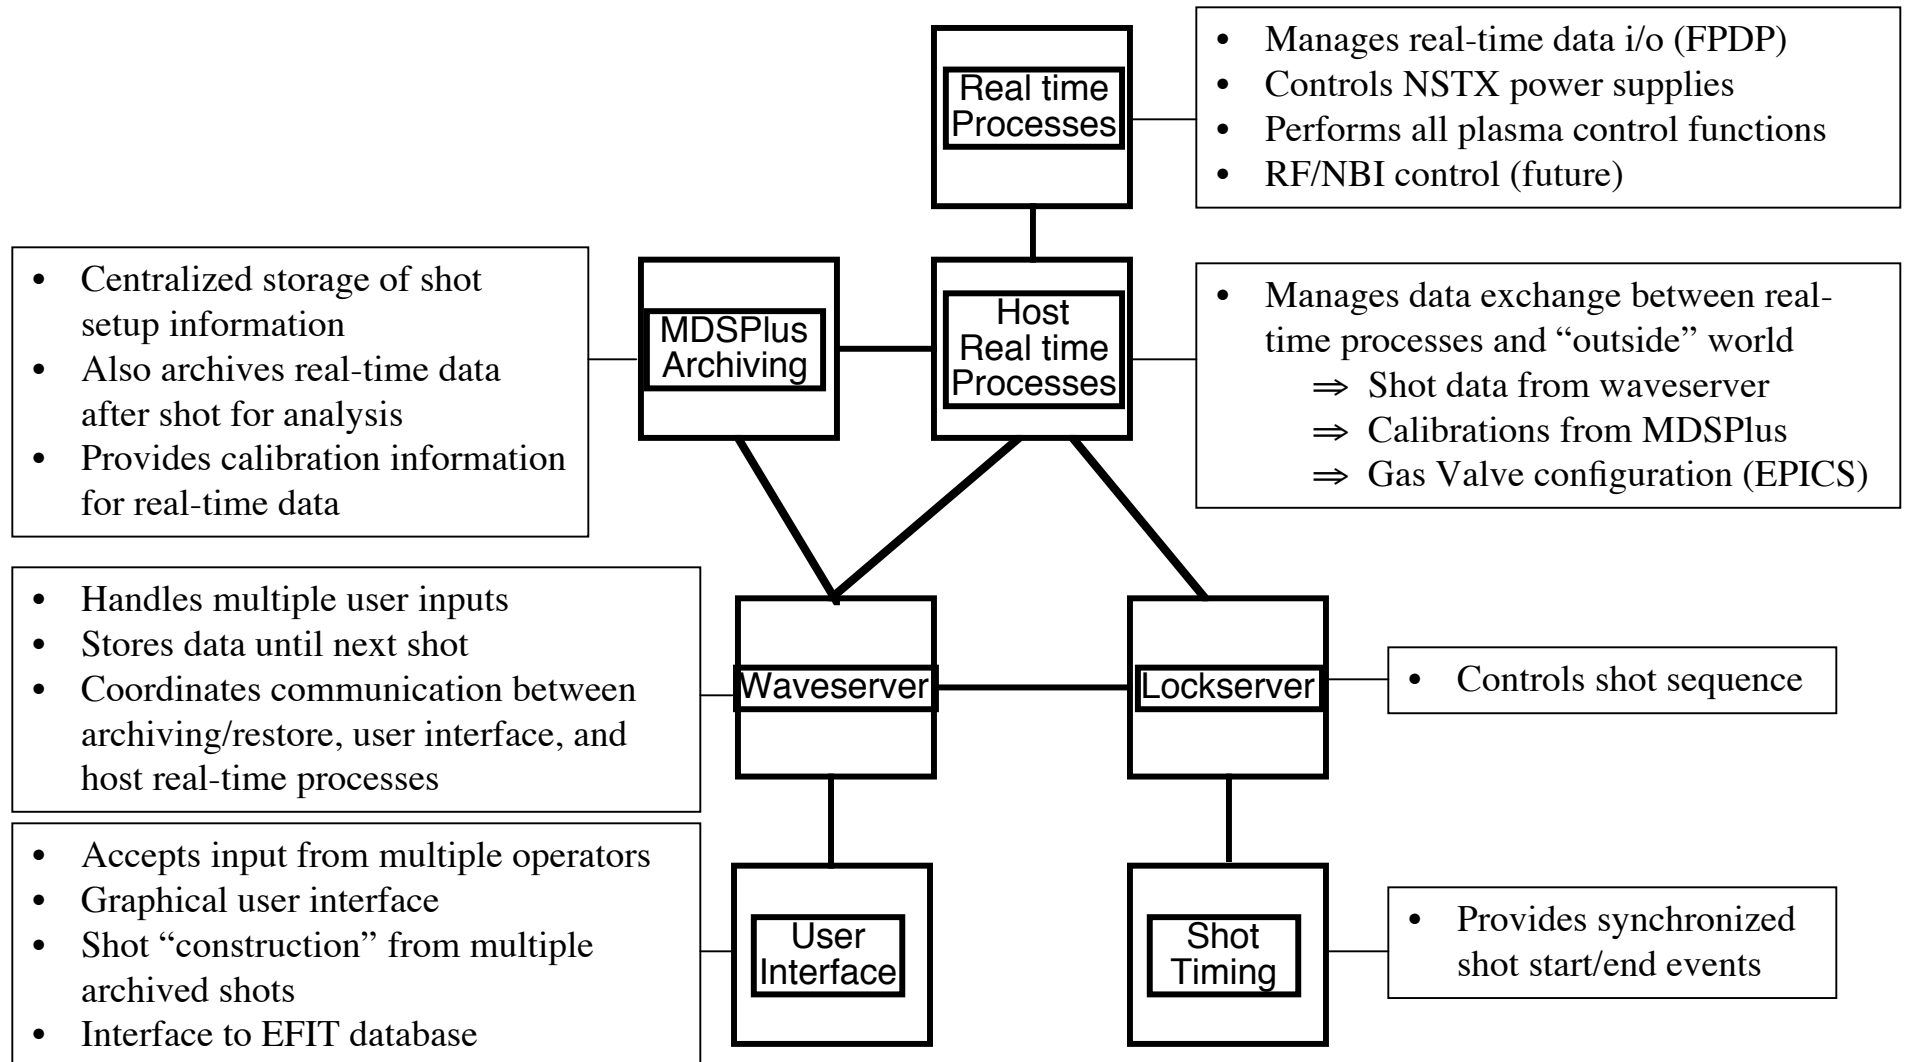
Real time Processes

• Manages real-time data i/o (FPDP)
• Controls NSTX power supplies
• Performs all plasma control functions
• RF/NBI control (future)

• Centralized storage of shot setup information
• Also archives real-time data after shot for analysis
• Provides calibration information for real-time data

MDSPlus Archiving

Host Real time Processes

• Manages data exchange between real-time processes and “outside” world
⇒ Shot data from waveserver
⇒ Calibrations from MDSPlus
⇒ Gas Valve configuration (EPICS)

• Handles multiple user inputs
• Stores data until next shot
• Coordinates communication between archiving/restore, user interface, and host real-time processes

Waveserver

Lockserver

• Controls shot sequence

• Accepts input from multiple operators
• Graphical user interface
• Shot “construction” from multiple archived shots
• Interface to EFIT database

User Interface

Shot Timing

• Provides synchronized shot start/end events